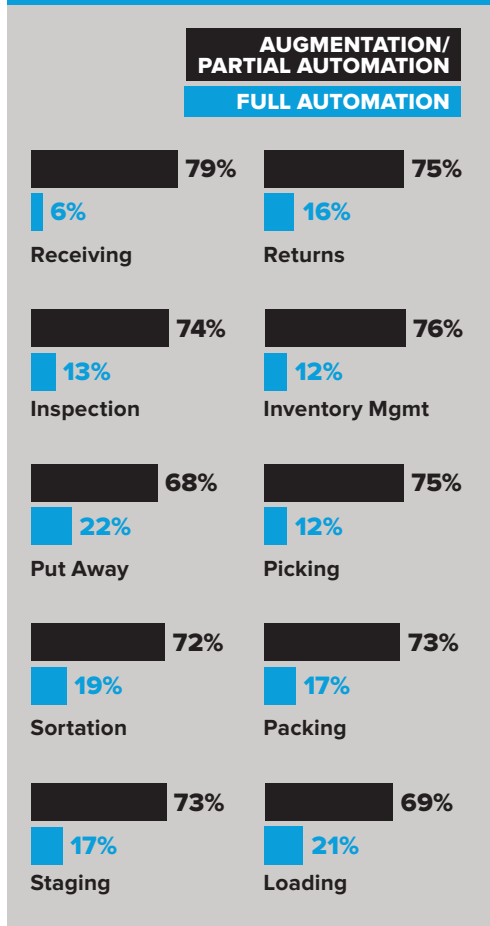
AUGMENTATION/ PARTIAL AUTOMATION

FULL AUTOMATION

79%
6%
Receiving

75%
16%
Returns

74%
13%
Inspection

76%
12%
Inventory Mgmt

68%
22%
Put Away

75%
12%
Picking

72%
19%
Sortation

73%
17%
Packing

73%
17%
Staging

69%
21%
Loading